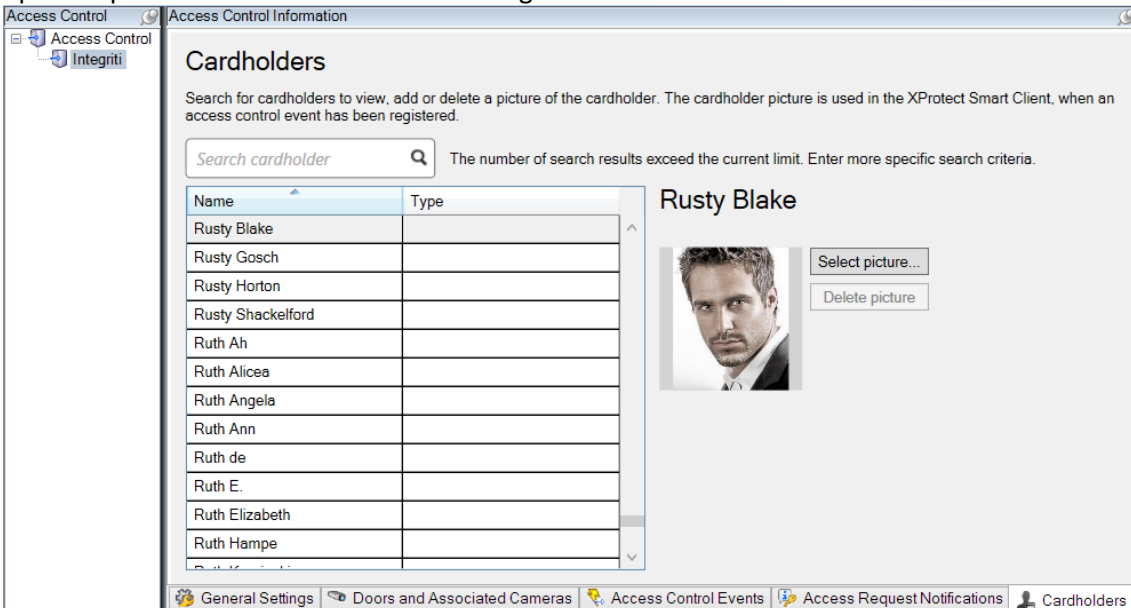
Access Control

Access Control

Integriti

Access Control Information

Cardholders

Search for cardholders to view, add or delete a picture of the cardholder. The cardholder picture is used in the XProtect Smart Client, when an access control event has been registered.

Search cardholder

The number of search results exceed the current limit. Enter more specific search criteria.

| Name | Type |
|---|---|
| Rusty Blake | |
| Rusty Gosch | |
| Rusty Horton | |
| Rusty Shackelford | |
| Ruth Ah | |
| Ruth Alicea | |
| Ruth Angela | |
| Ruth Ann | |
| Ruth de | |
| Ruth E. | |
| Ruth Elizabeth | |
| Ruth Hampe | |
| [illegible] | |

Rusty Blake

Select picture...

Delete picture

General Settings | Doors and Associated Cameras | Access Control Events | Access Request Notifications | Cardholders